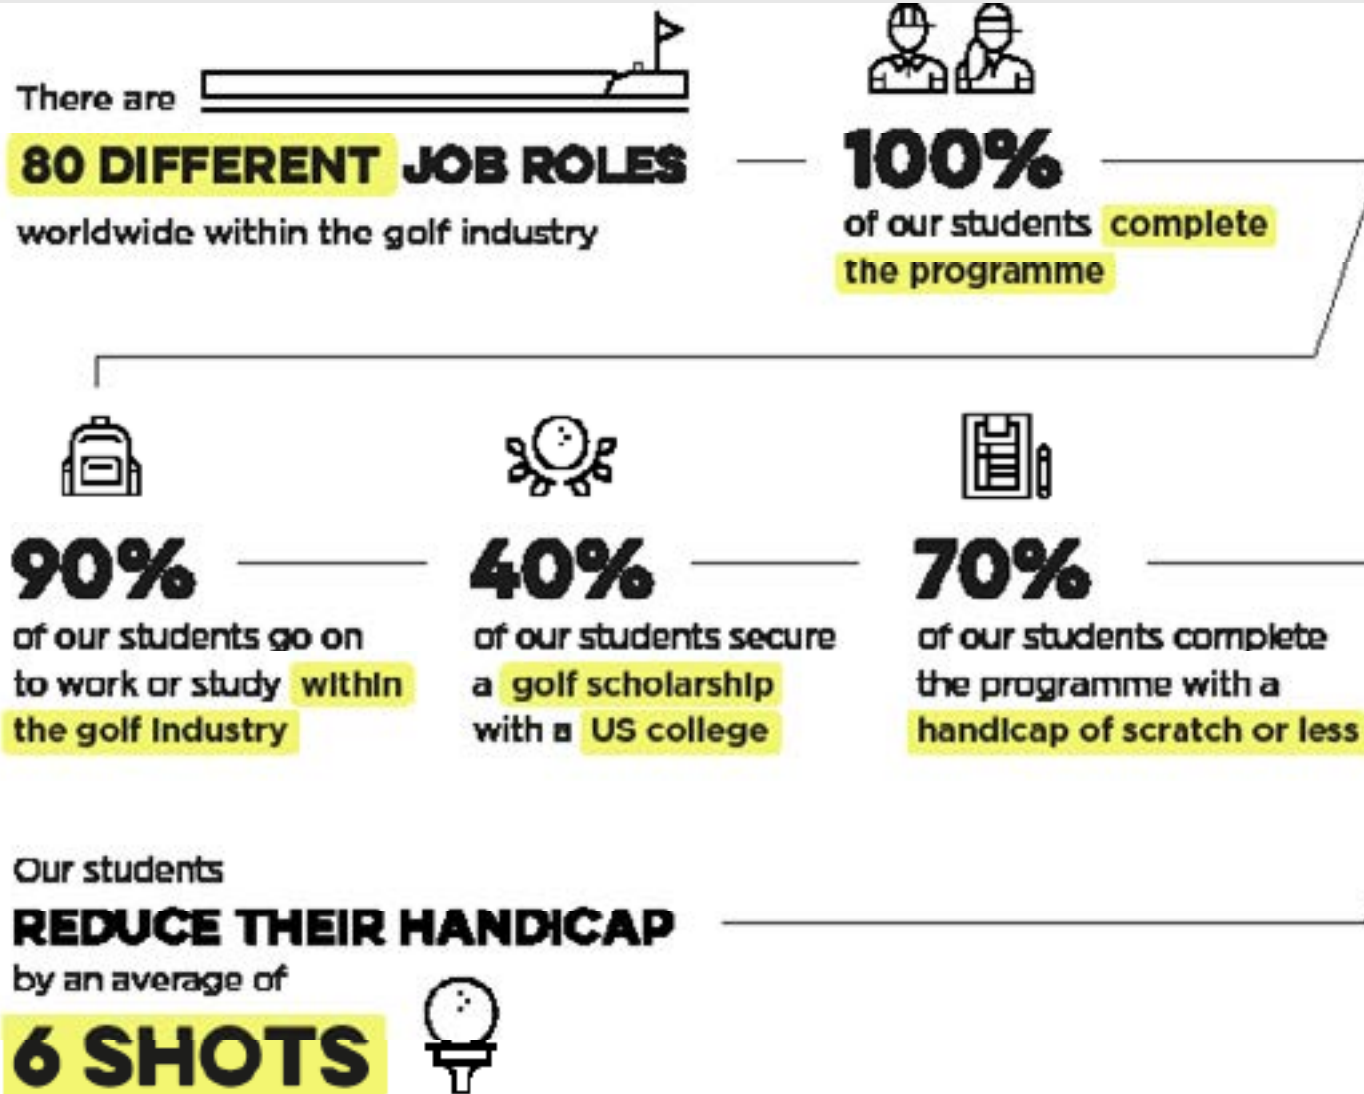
There are
80 DIFFERENT JOB ROLES
worldwide within the golf industry

100%
of our students complete the programme

90%
of our students go on to work or study within the golf industry

40%
of our students secure a golf scholarship with a US college

70%
of our students complete the programme with a handicap of scratch or less

Our students
REDUCE THEIR HANDICAP
by an average of
6 SHOTS